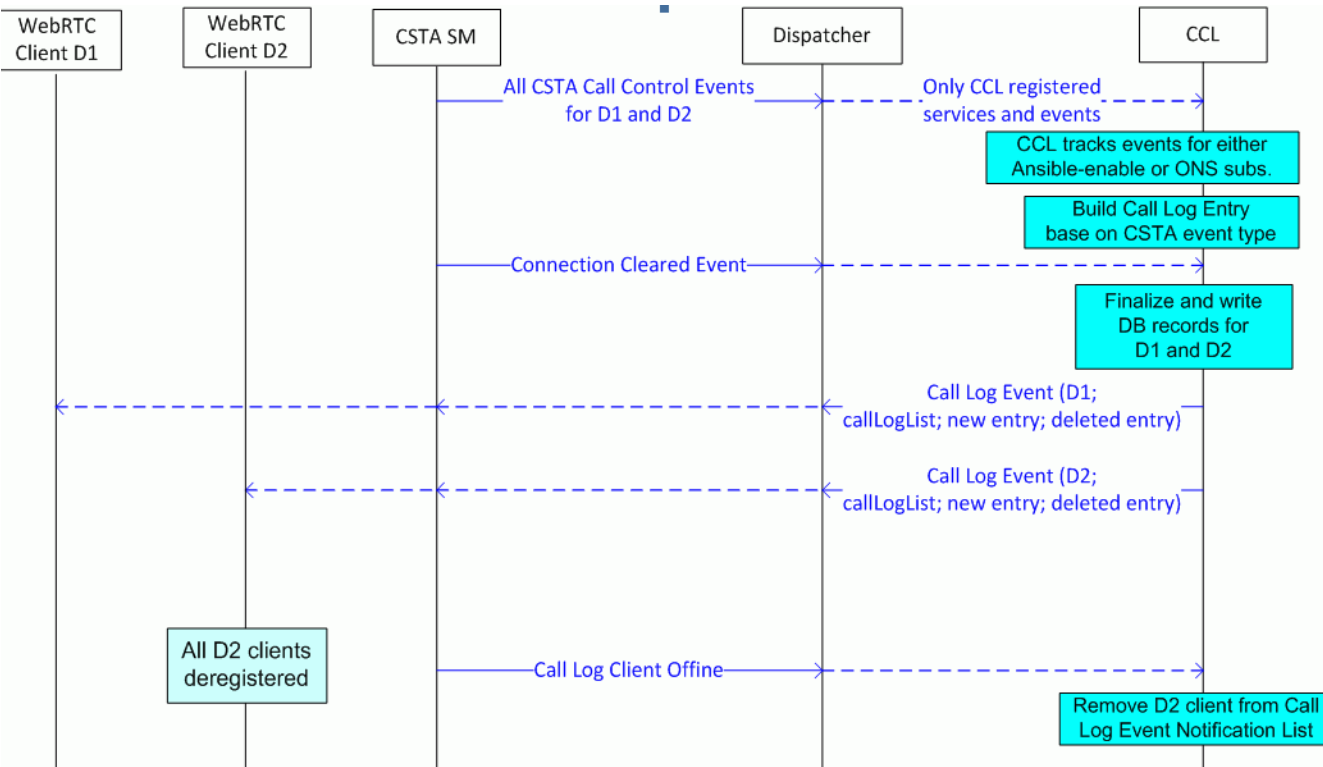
WebRTC Client D1

WebRTC Client D2

CSTA SM

Dispatcher

CCL

All CSTA Call Control Events for D1 and D2

Only CCL registered services and events

CCL tracks events for either Ansible-enable or ONS subs.

Build Call Log Entry base on CSTA event type

Connection Cleared Event

Finalize and write DB records for D1 and D2

Call Log Event (D1; callLogList; new entry; deleted entry)

Call Log Event (D2; callLogList; new entry; deleted entry)

All D2 clients deregistered

Call Log Client Offine

Remove D2 client from Call Log Event Notification List